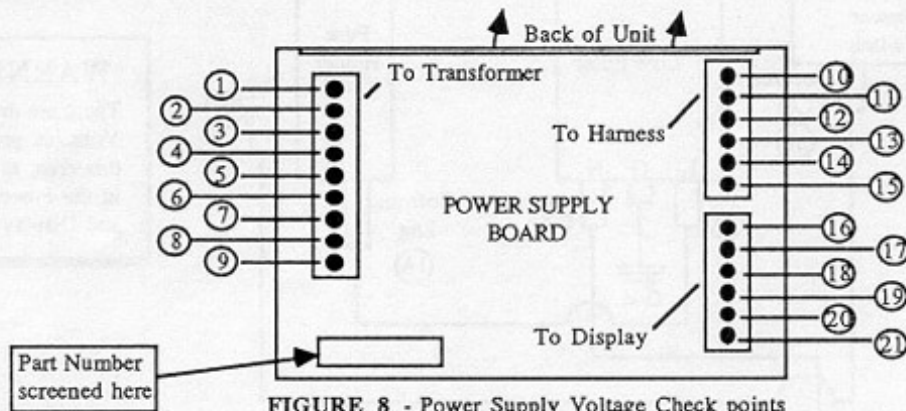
Back of Unit

To Transformer

1
2
3
4
5
6
7
8
9

To Harness

10
11
12
13
14
15

POWER SUPPLY BOARD

16
17
18
19
20
21

To Display

Part Number screened here

FIGURE 8 - Power Supply Voltage Check points